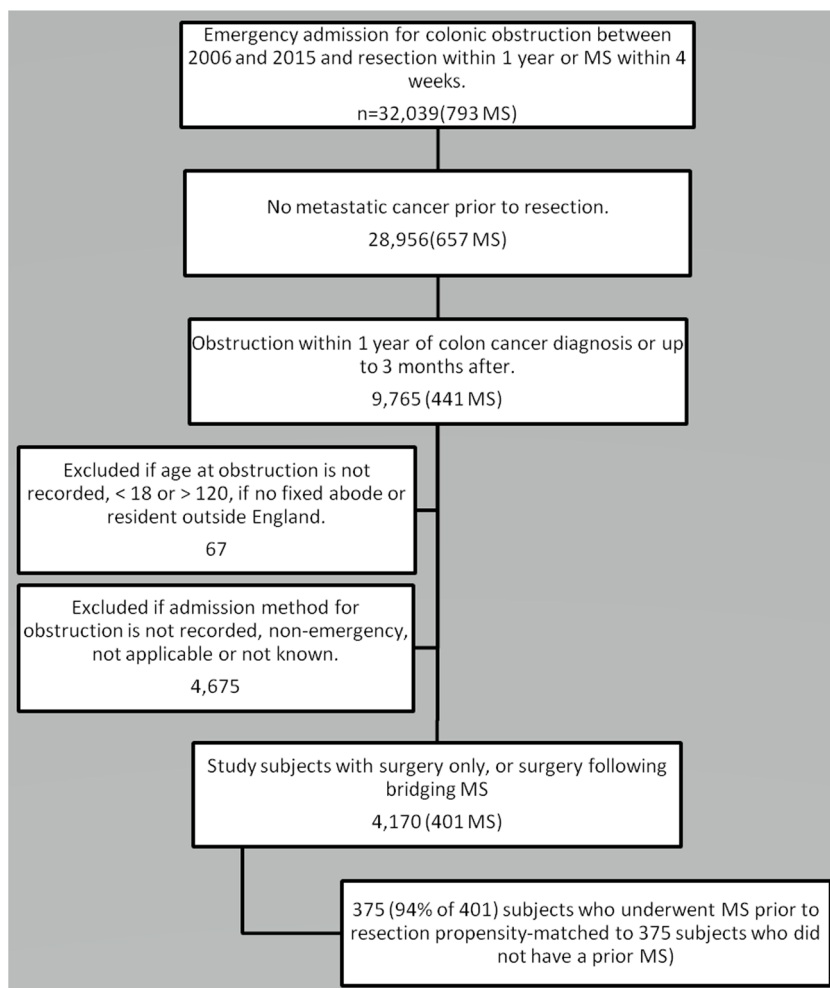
Emergency admission for colonic obstruction between 2006 and 2015 and resection within 1 year or MS within 4 weeks.

n=32,039(793 MS)

No metastatic cancer prior to resection.

28,956(657 MS)

Obstruction within 1 year of colon cancer diagnosis or up to 3 months after.

9,765 (441 MS)

Excluded if age at obstruction is not recorded, < 18 or > 120, if no fixed abode or resident outside England.

67

Excluded if admission method for obstruction is not recorded, non-emergency, not applicable or not known.

4,675

Study subjects with surgery only, or surgery following bridging MS

4,170 (401 MS)

375 (94% of 401) subjects who underwent MS prior to resection propensity-matched to 375 subjects who did not have a prior MS)